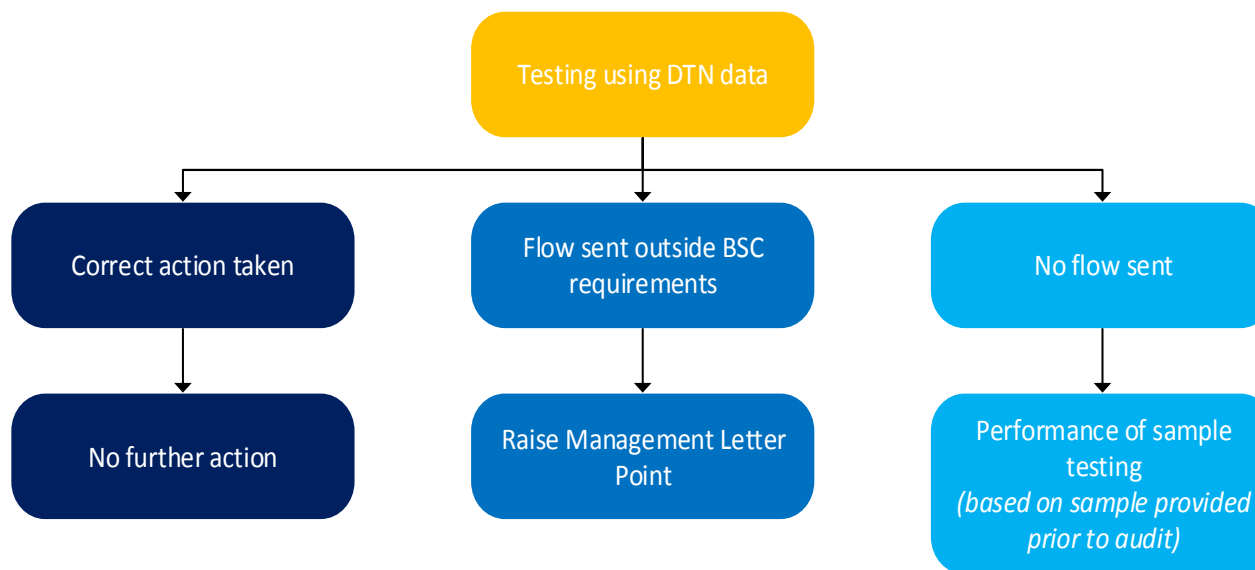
Testing using DTN data

Correct action taken

Flow sent outside BSC requirements

No flow sent

No further action

Raise Management Letter Point

Performance of sample testing
(based on sample provided prior to audit)